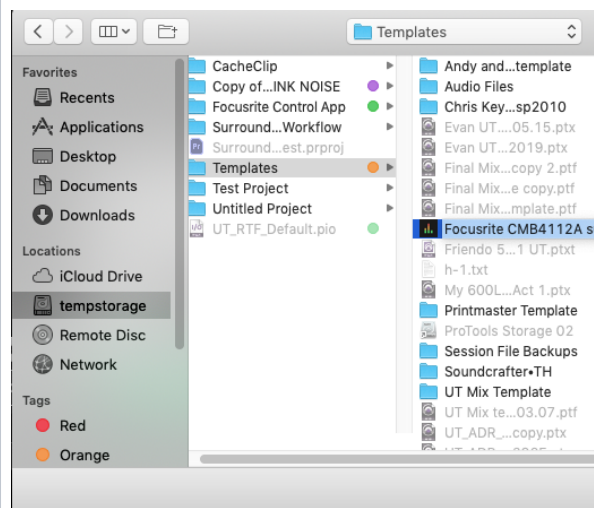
Templates

Favorites
Recents
Applications
Desktop
Documents
Downloads
Locations
iCloud Drive
tempstorage
Remote Disc
Network
Tags
Red
Orange

CacheClip
Copy of...INK NOISE
Focusrite Control App
Surround...Workflow
Surround...est.prproj
Templates
Test Project
Untitled Project
UT_RTF_Default.pio

Andy and...template
Audio Files
Chris Key...sp2010
Evan UT...05.15.ptx
Evan UT...2019.ptx
Final Mix...copy 2.ptf
Final Mix...e copy.ptf
Final Mix...mplate.ptf
Focusrite CMB4112A s
Friendo 5...1 UT.ptxt
h-1.txt
My 600L...Act 1.ptx
Printmaster Template
ProTools Storage 02
Session File Backups
Soundcrafter•TH
UT Mix Template
UT Mix te...03.07.ptf
UT_ADR_...copy.ptx
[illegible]